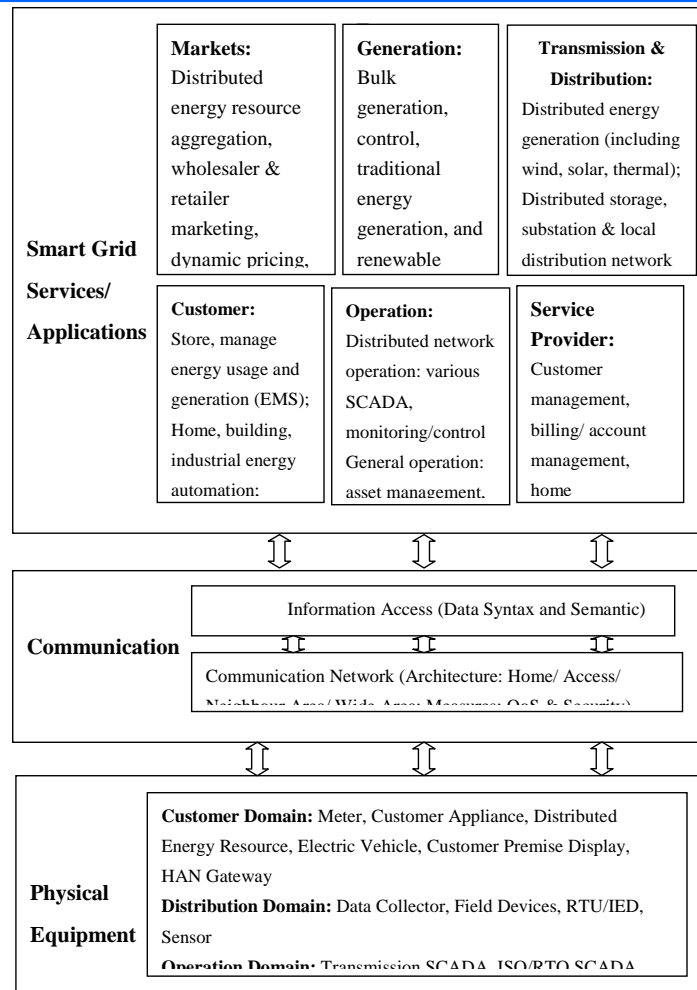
Smart Grid Services/ Applications

Markets: Distributed energy resource aggregation, wholesaler & retailer marketing, dynamic pricing,

Generation: Bulk generation, control, traditional energy generation, and renewable

Transmission & Distribution: Distributed energy generation (including wind, solar, thermal); Distributed storage, substation & local distribution network

Customer: Store, manage energy usage and generation (EMS); Home, building, industrial energy automation:

Operation: Distributed network operation: various SCADA, monitoring/control General operation: asset management,

Service Provider: Customer management, billing/ account management, home

Communication

Information Access (Data Syntax and Semantic)

Communication Network (Architecture: Home/ Access/ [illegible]

Physical Equipment

Customer Domain: Meter, Customer Appliance, Distributed Energy Resource, Electric Vehicle, Customer Premise Display, HAN Gateway

Distribution Domain: Data Collector, Field Devices, RTU/IED, Sensor

Operation Domain: Transmission SCADA, ISO/RTO SCADA